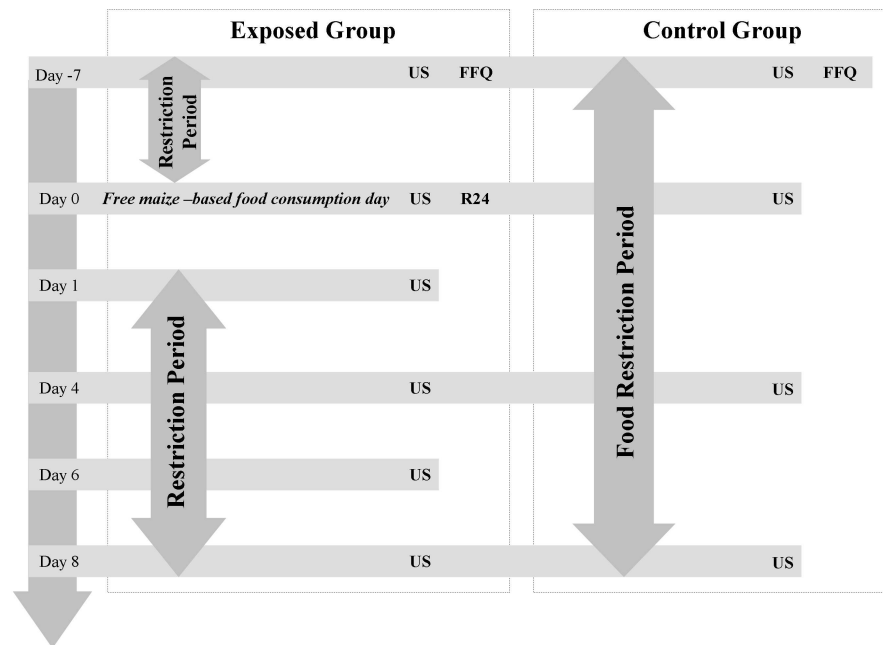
Exposed Group

Control Group

Day -7

Restriction Period

US FFQ

US FFQ

Day 0 Free maize –based food consumption day US R24

US

Food Restriction Period

Day 1 US

Restriction Period

Day 4 US

US

Day 6 US

Day 8 US

US